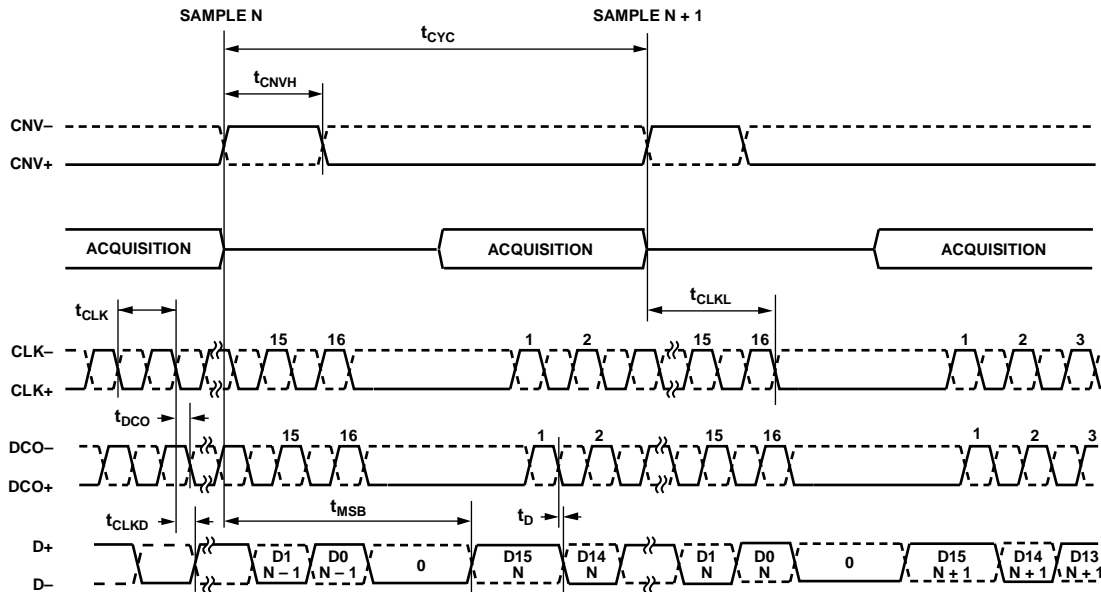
SAMPLE N

SAMPLE N + 1

$t_{CYC}$

$t_{CNVH}$

CNV–

CNV+

ACQUISITION

ACQUISITION

ACQUISITION

$t_{CLKL}$

$t_{CLK}$

CLK–

CLK+

15 16 1 2 15 16 1 2 3

$t_{DCO}$

DCO–

DCO+

15 16 1 2 15 16 1 2 3

$t_{CLKD}$

$t_{MSB}$

$t_D$

D+

D–

D1 N – 1

D0 N – 1

0

D15 N

D14 N

D1 N

D0 N

0

D15 N + 1

D14 N + 1

D13 N + 1